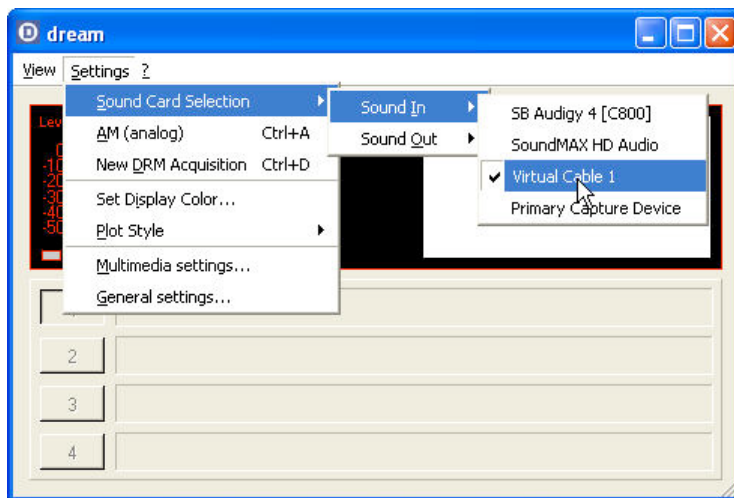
dream

View Settings ?

Sound Card Selection
AM (analog) Ctrl+A
New DRM Acquisition Ctrl+D
Set Display Color...
Plot Style
Multimedia settings...
General settings...

Sound In
Sound Out

SB Audigy 4 [C800]
SoundMAX HD Audio
Virtual Cable 1
Primary Capture Device

Lev
0
-10
-20
-30
-40
-50

2
3
4